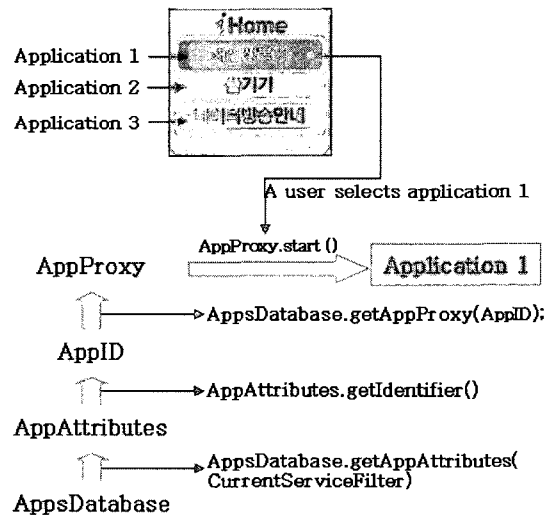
iHome

Application 1

Application 2

Application 3

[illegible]

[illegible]기

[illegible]

A user selects application 1

AppProxy.start ()

AppProxy

Application 1

AppsDatabase.getAppProxy(AppID);

AppID

AppAttributes.getIdentifier()

AppAttributes

AppsDatabase.getAppAttributes( CurrentServiceFilter)

AppsDatabase